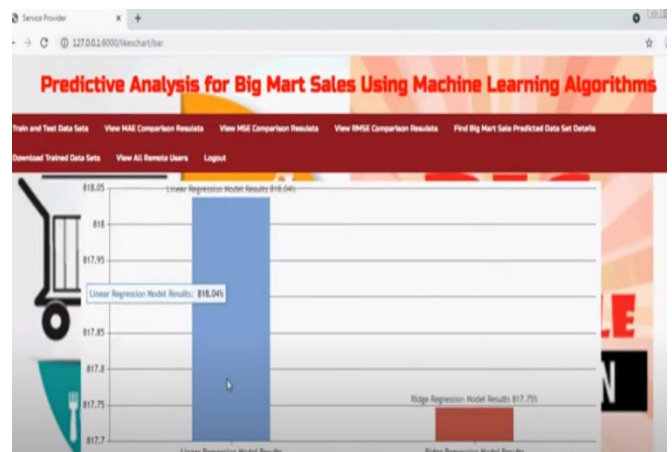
Service Provider

127.0.0.1:8000/likeschart/bar

Predictive Analysis for Big Mart Sales Using Machine Learning Algorithms

Train and Test Data Sets | View MAE Comparison Resulats | View MSE Comparison Resulats | View RMSE Comparison Resulats | Find Big Mart Sale Predicted Data Set Details

Download Trained Data Sets | View All Remote Users | Logout

818.05

818

817.95

817.9

817.85

817.8

817.75

817.7

Linear Regression Model Results 818.04%

Linear Regression Model Results: 818.04%

Ridge Regression Model Results 817.75%

Linear Regression Model Results

Ridge Regression Model Results

LE

N